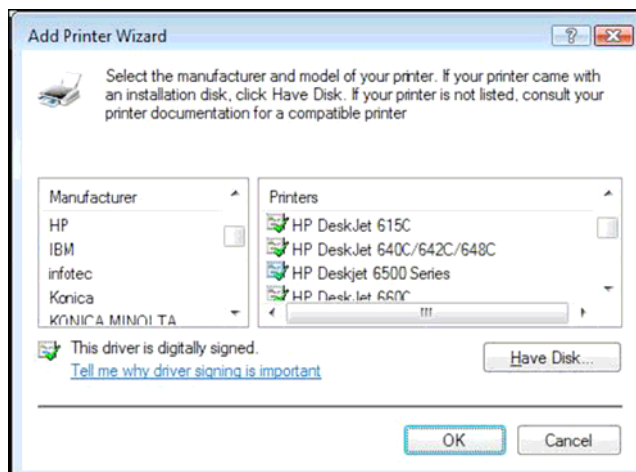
Add Printer Wizard

Select the manufacturer and model of your printer. If your printer came with an installation disk, click Have Disk. If your printer is not listed, consult your printer documentation for a compatible printer

| Manufacturer |
|---|
| HP |
| IBM |
| infotec |
| Konica |
| KONICA MINOLTA |

| Printers |
|---|
| HP DeskJet 615C |
| HP DeskJet 640C/642C/648C |
| HP Deskjet 6500 Series |
| HP DeskJet 660C |

This driver is digitally signed.
Tell me why driver signing is important

Have Disk...

OK Cancel